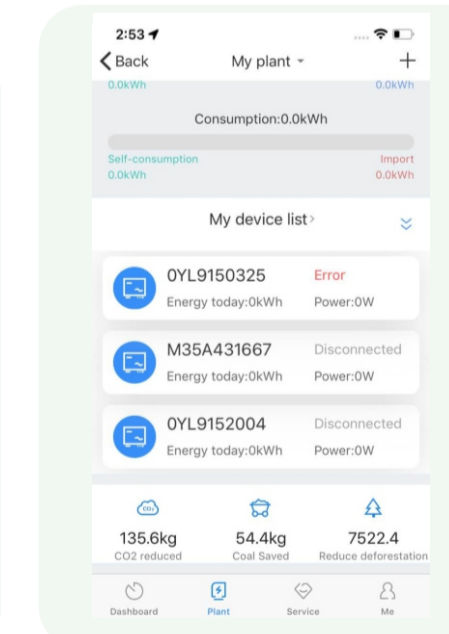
2:53
Back
My plant
+
0.0kWh
0.0kWh
Consumption:0.0kWh
Self-consumption
0.0kWh
Import
0.0kWh
My device list
0YL9150325
Error
Energy today:0kWh
Power:0W
M35A431667
Disconnected
Energy today:0kWh
Power:0W
0YL9152004
Disconnected
Energy today:0kWh
Power:0W
$CO_2$
135.6kg
CO2 reduced
54.4kg
Coal Saved
7522.4
Reduce deforestation
Dashboard
Plant
Service
Me